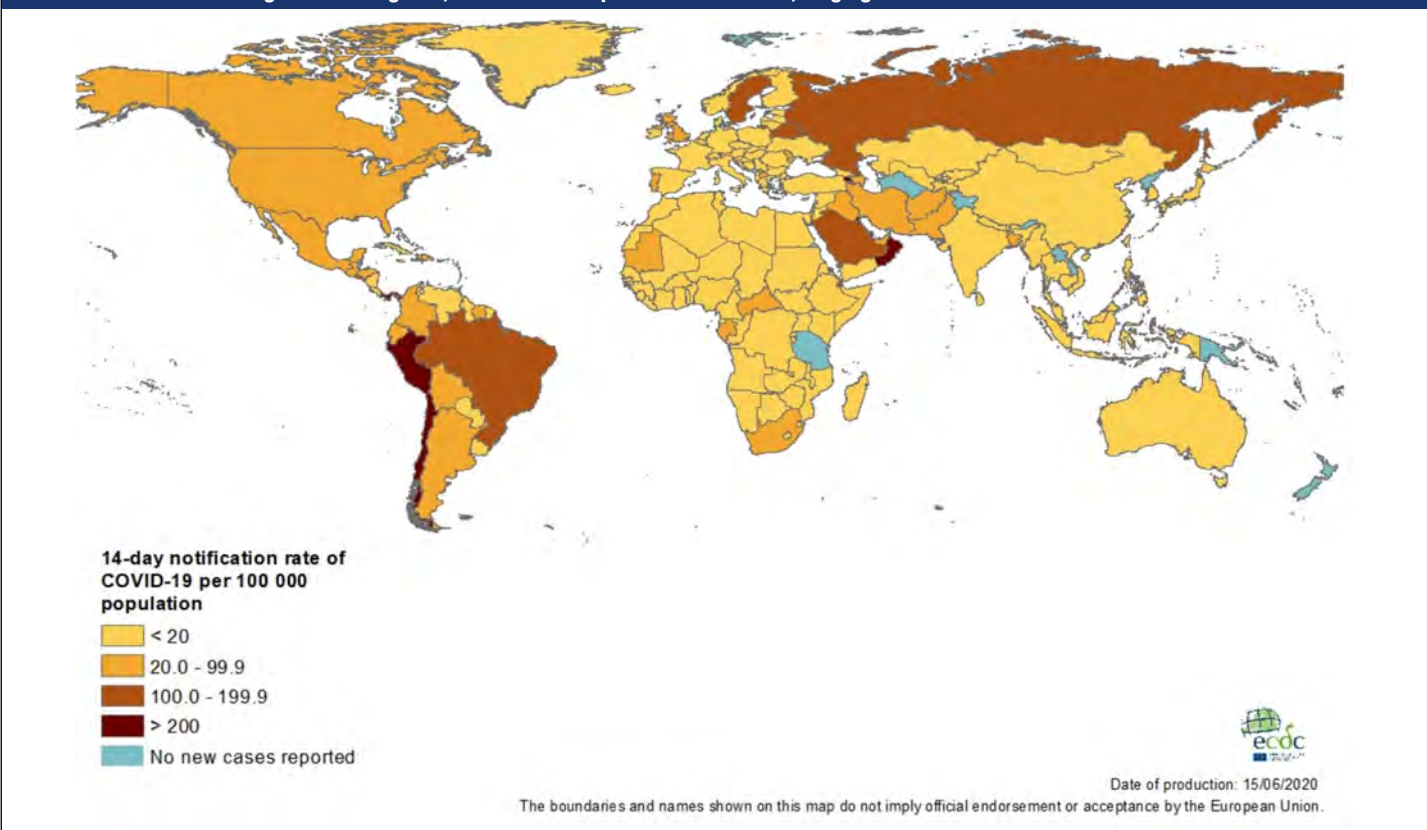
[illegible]

14-day notification rate of COVID-19 per 100 000 population

< 20
20.0 - 99.9
100.0 - 199.9
> 200
No new cases reported

ecdc

Date of production: 15/06/2020
The boundaries and names shown on this map do not imply official endorsement or acceptance by the European Union.